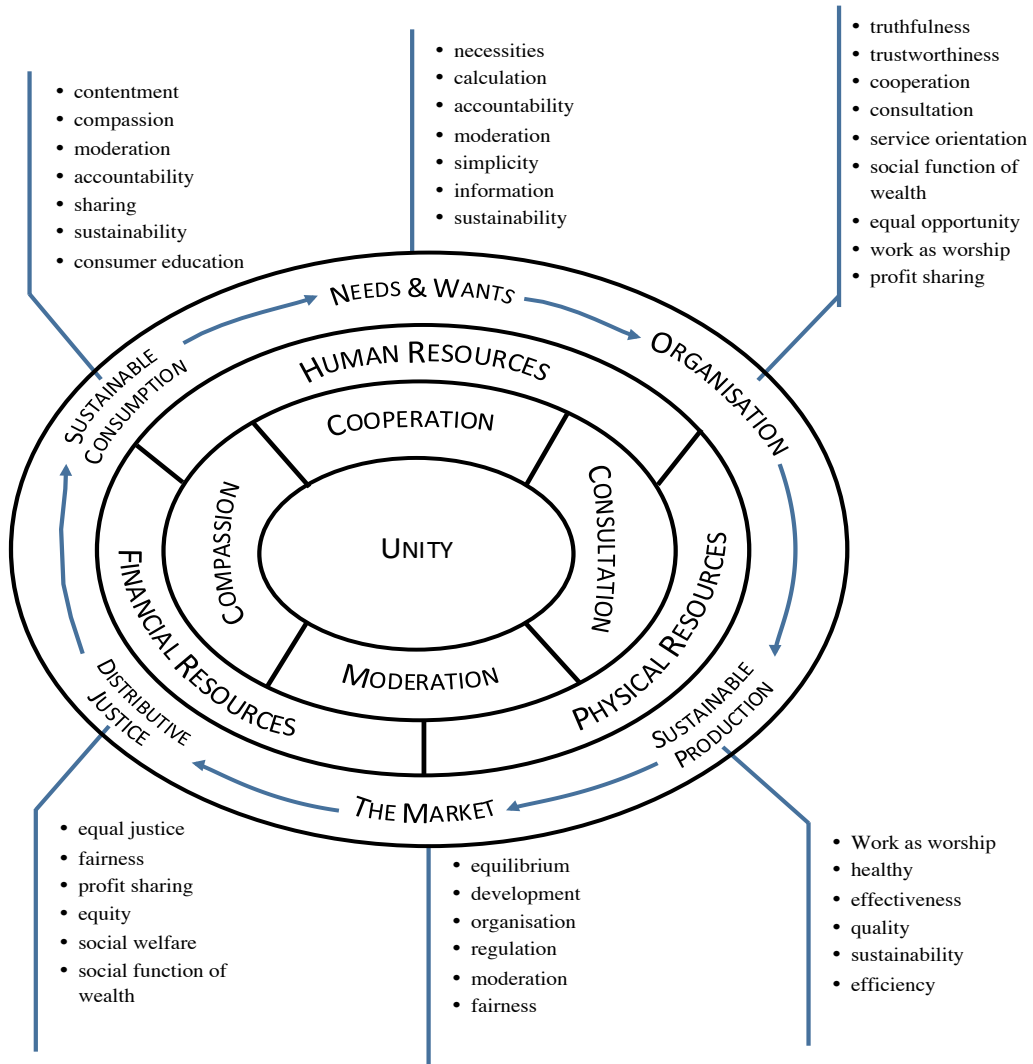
- contentment
- compassion
- moderation
- accountability
- sharing
- sustainability
- consumer education

- necessities
- calculation
- accountability
- moderation
- simplicity
- information
- sustainability

- truthfulness
- trustworthiness
- cooperation
- consultation
- service orientation
- social function of wealth
- equal opportunity
- work as worship
- profit sharing

NEEDS & WANTS

ORGANISATION

SUSTAINABLE CONSUMPTION

HUMAN RESOURCES

COOPERATION

COMPASSION

UNITY

CONSULTATION

FINANCIAL RESOURCES

PHYSICAL RESOURCES

MODERATION

DISTRIBUTIVE JUSTICE

SUSTAINABLE PRODUCTION

THE MARKET

- equal justice
- fairness
- profit sharing
- equity
- social welfare
- social function of wealth

- equilibrium
- development
- organisation
- regulation
- moderation
- fairness

- Work as worship
- healthy
- effectiveness
- quality
- sustainability
- efficiency